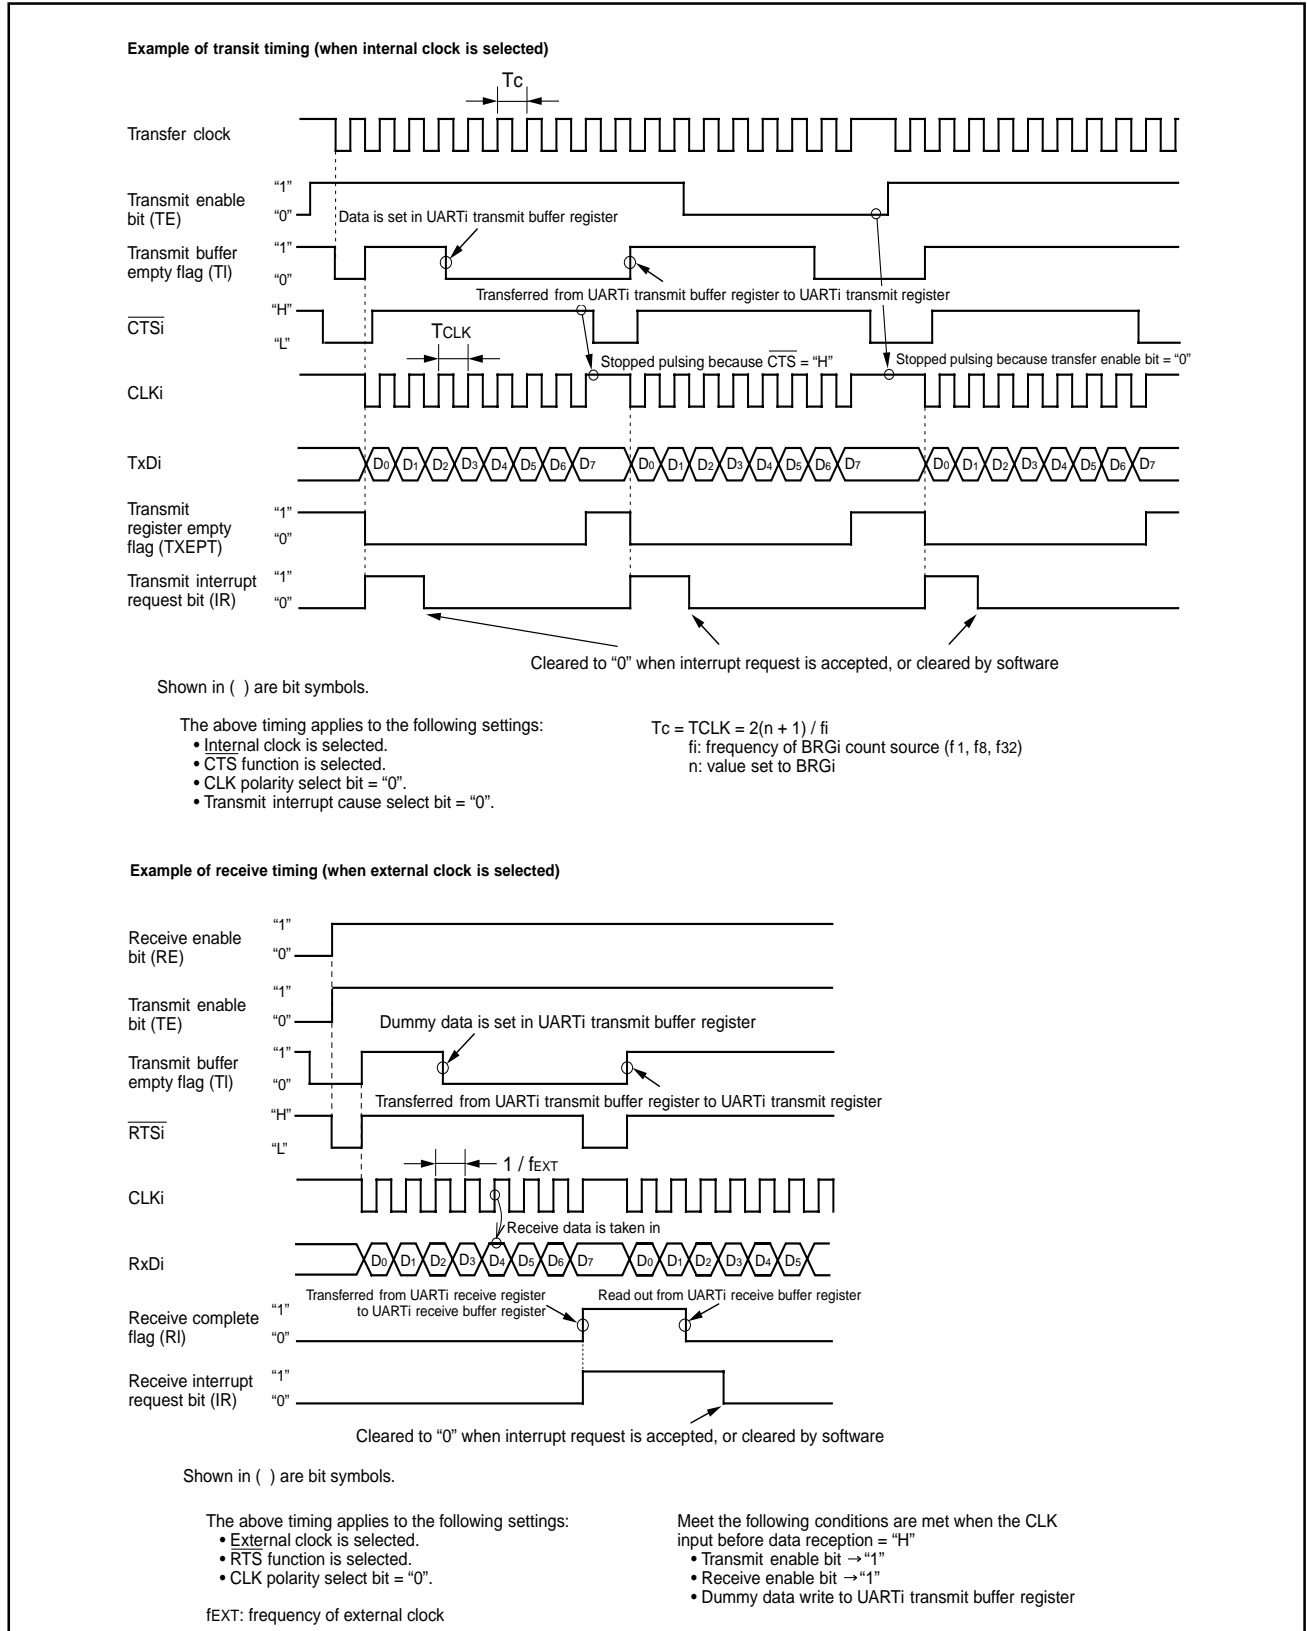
Example of transit timing (when internal clock is selected)

Tc

Transfer clock

Transmit enable bit (TE)
"1"
"0"
Data is set in UARTi transmit buffer register

Transmit buffer empty flag (TI)
"1"
"0"
Transferred from UARTi transmit buffer register to UARTi transmit register

$\overline{CTSi}$
"H"
"L"

TCLK

Stopped pulsing because $\overline{CTS}$ = "H"

Stopped pulsing because transfer enable bit = "0"

CLKi

TxDi
D0 D1 D2 D3 D4 D5 D6 D7 D0 D1 D2 D3 D4 D5 D6 D7 D0 D1 D2 D3 D4 D5 D6 D7

Transmit register empty flag (TXEPT)
"1"
"0"

Transmit interrupt request bit (IR)
"1"
"0"

Cleared to "0" when interrupt request is accepted, or cleared by software

Shown in ( ) are bit symbols.

The above timing applies to the following settings:
• Internal clock is selected.
• CTS function is selected.
• CLK polarity select bit = "0".
• Transmit interrupt cause select bit = "0".

Tc = TCLK = 2(n + 1) / fi
fi: frequency of BRGi count source (f1, f8, f32)
n: value set to BRGi

Example of receive timing (when external clock is selected)

Receive enable bit (RE)
"1"
"0"

Transmit enable bit (TE)
"1"
"0"
Dummy data is set in UARTi transmit buffer register

Transmit buffer empty flag (TI)
"1"
"0"
Transferred from UARTi transmit buffer register to UARTi transmit register

$\overline{RTSi}$
"H"
"L"

1 / fEXT

CLKi

Receive data is taken in

RxDi
D0 D1 D2 D3 D4 D5 D6 D7 D0 D1 D2 D3 D4 D5

Transferred from UARTi receive register to UARTi receive buffer register
Read out from UARTi receive buffer register

Receive complete flag (RI)
"1"
"0"

Receive interrupt request bit (IR)
"1"
"0"

Cleared to "0" when interrupt request is accepted, or cleared by software

Shown in ( ) are bit symbols.

The above timing applies to the following settings:
• External clock is selected.
• RTS function is selected.
• CLK polarity select bit = "0".

fEXT: frequency of external clock

Meet the following conditions are met when the CLK input before data reception = "H"
• Transmit enable bit → "1"
• Receive enable bit → "1"
• Dummy data write to UARTi transmit buffer register